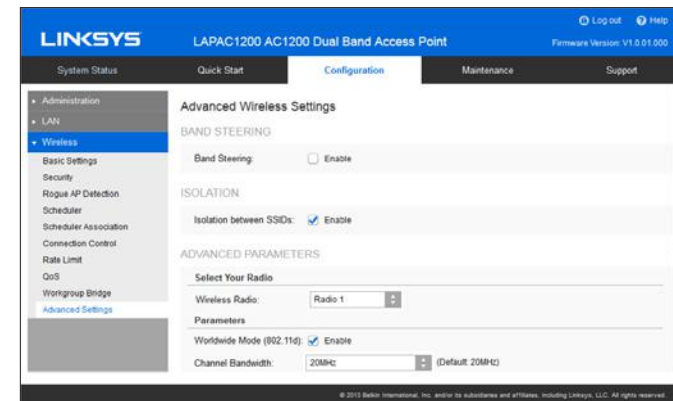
LINKSYS

LAPAC1200 AC1200 Dual Band Access Point

Log out Help

Firmware Version: V1.0.01.000

System Status
Quick Start
Configuration
Maintenance
Support

Administration
LAN
Wireless
Basic Settings
Security
Rogue AP Detection
Scheduler
Scheduler Association
Connection Control
Rate Limit
QoS
Workgroup Bridge
Advanced Settings

Advanced Wireless Settings

BAND STEERING

Band Steering: Enable

ISOLATION

Isolation between SSIDs: Enable

ADVANCED PARAMETERS

Select Your Radio

Wireless Radio: Radio 1

Parameters

Worldwide Mode (802.11d): Enable

Channel Bandwidth: 20MHz (Default: 20MHz)

© 2015 Belkin International, Inc. and/or its subsidiaries and affiliates, including Linksys, LLC. All rights reserved.